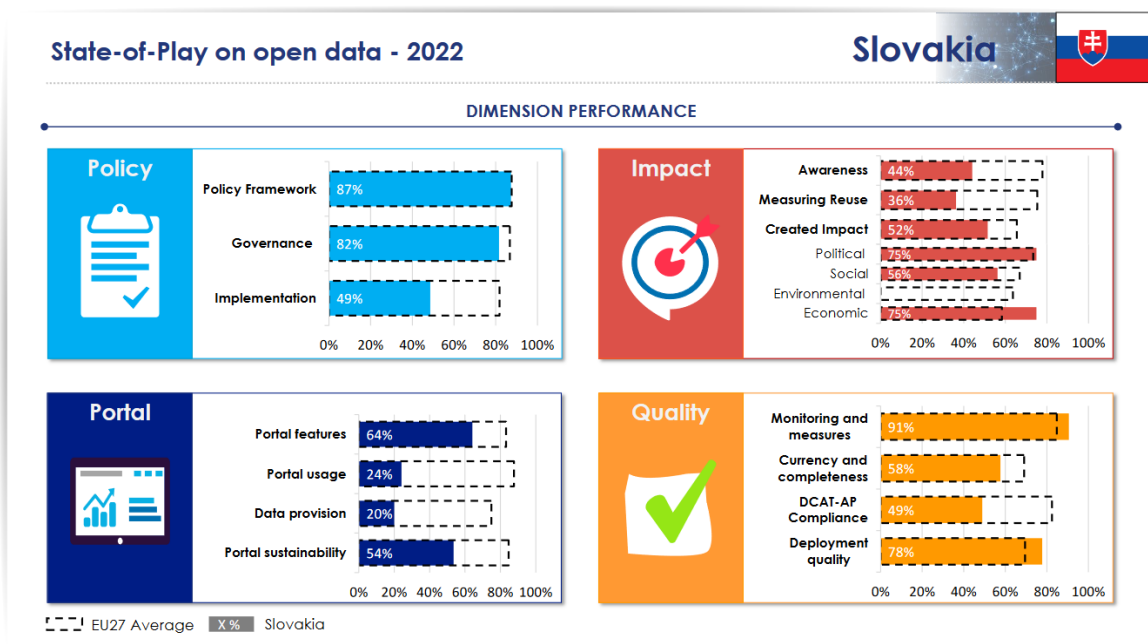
State-of-Play on open data - 2022

Slovakia

DIMENSION PERFORMANCE

Policy

| | |
|---|---|
| Policy Framework | 87% |
| Governance | 82% |
| Implementation | 49% |

0% 20% 40% 60% 80% 100%

Impact

| | |
|---|---|
| Awareness | 44% |
| Measuring Reuse | 36% |
| Created Impact | 52% |
| Political | 75% |
| Social | 56% |
| Environmental | |
| Economic | 75% |

0% 20% 40% 60% 80% 100%

Portal

| | |
|---|---|
| Portal features | 64% |
| Portal usage | 24% |
| Data provision | 20% |
| Portal sustainability | 54% |

0% 20% 40% 60% 80% 100%

Quality

| | |
|---|---|
| Monitoring and measures | 91% |
| Currency and completeness | 58% |
| DCAT-AP Compliance | 49% |
| Deployment quality | 78% |

0% 20% 40% 60% 80% 100%

EU27 Average X % Slovakia